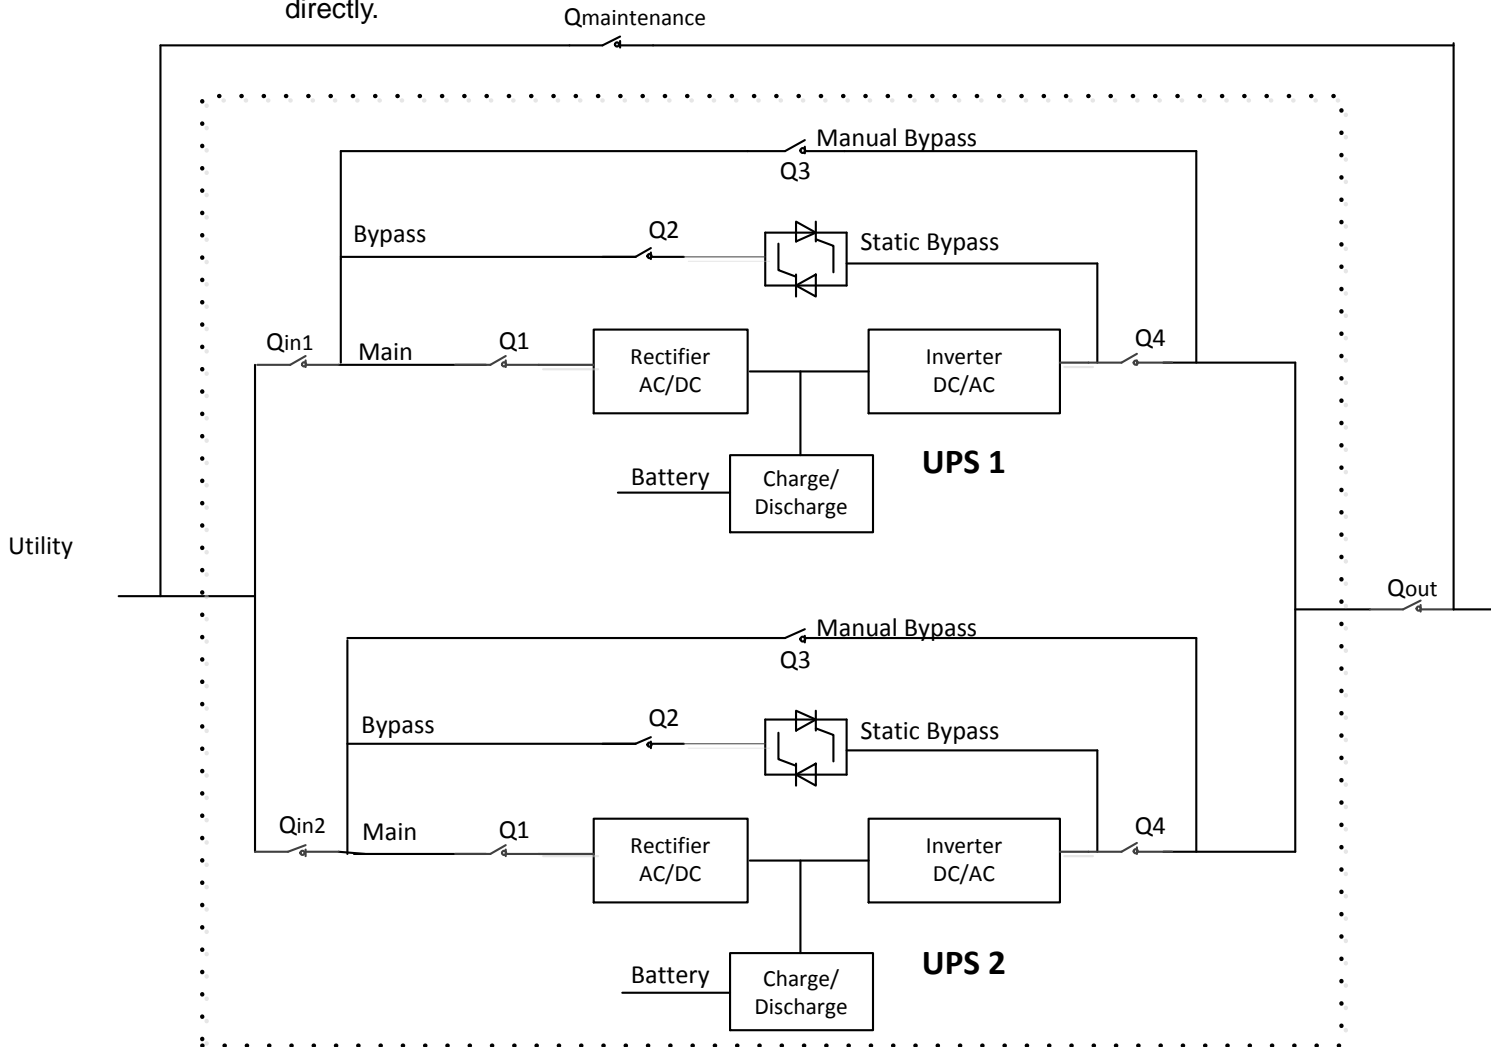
directly.

Qmaintenance

Manual Bypass

Q3

Bypass

Q2

Static Bypass

Qin1

Main

Q1

Rectifier AC/DC

Inverter DC/AC

Q4

Battery

Charge/ Discharge

UPS 1

Utility

Qout

Manual Bypass

Q3

Bypass

Q2

Static Bypass

Qin2

Main

Q1

Rectifier AC/DC

Inverter DC/AC

Q4

Battery

Charge/ Discharge

UPS 2